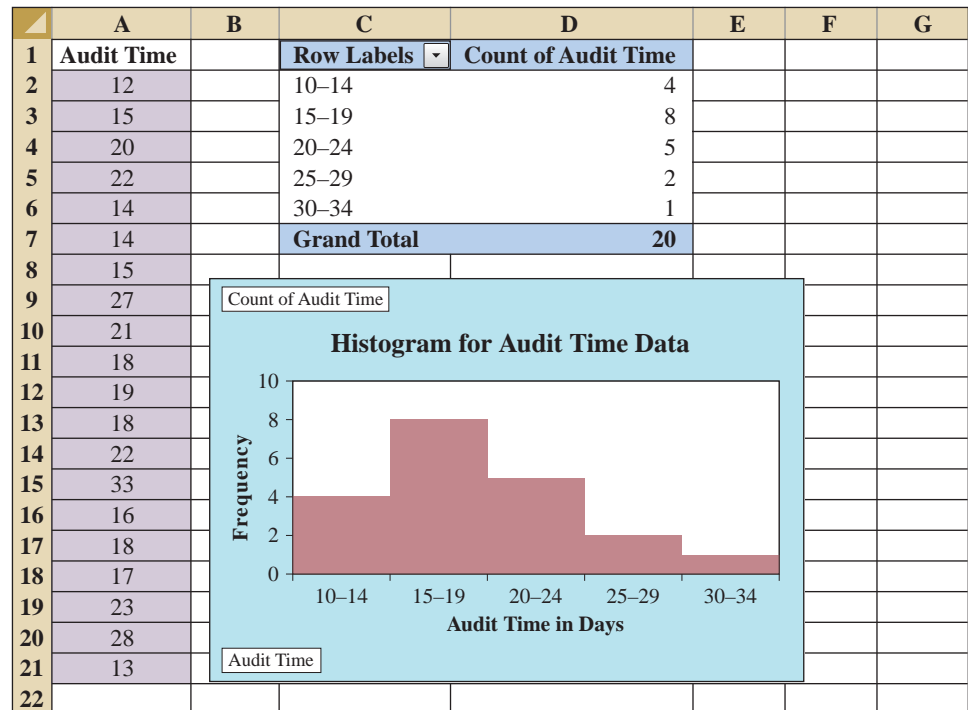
|  | A | B | C | D | E | F | G |
|---|---|---|---|---|---|---|---|
| 1 | Audit Time |  | Row Labels | Count of Audit Time |  |  |  |
| 2 | 12 |  | 10–14 | 4 |  |  |  |
| 3 | 15 |  | 15–19 | 8 |  |  |  |
| 4 | 20 |  | 20–24 | 5 |  |  |  |
| 5 | 22 |  | 25–29 | 2 |  |  |  |
| 6 | 14 |  | 30–34 | 1 |  |  |  |
| 7 | 14 |  | Grand Total | 20 |  |  |  |
| 8 | 15 |  |  |  |  |  |  |
| 9 | 27 |  |  |  |  |  |  |
| 10 | 21 |  |  |  |  |  |  |
| 11 | 18 |  |  |  |  |  |  |
| 12 | 19 |  |  |  |  |  |  |
| 13 | 18 |  |  |  |  |  |  |
| 14 | 22 |  |  |  |  |  |  |
| 15 | 33 |  |  |  |  |  |  |
| 16 | 16 |  |  |  |  |  |  |
| 17 | 18 |  |  |  |  |  |  |
| 18 | 17 |  |  |  |  |  |  |
| 19 | 23 |  |  |  |  |  |  |
| 20 | 28 |  |  |  |  |  |  |
| 21 | 13 |  |  |  |  |  |  |
| 22 |  |  |  |  |  |  |  |

Count of Audit Time

Histogram for Audit Time Data

Frequency

10
8
6
4
2
0

10–14 15–19 20–24 25–29 30–34

Audit Time in Days

Audit Time